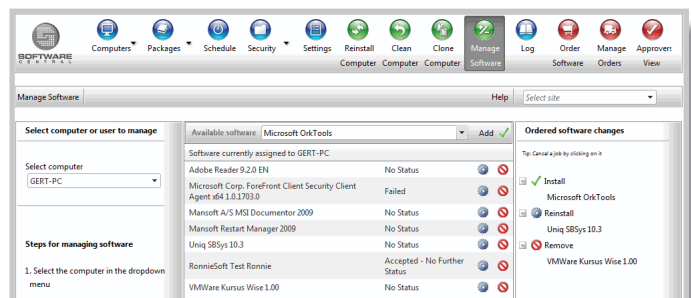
SOFTWARE CENTRAL

Computers Packages Schedule Security Settings Reinstall Computer Clean Computer Clone Computer Manage Software Log Order Software Manage Orders Approvers View

Manage Software

Help

Select site

Select computer or user to manage

Select computer

GERT-PC

Steps for managing software

1. Select the computer in the dropdown menu

Available software Microsoft OrkTools Add

Software currently assigned to GERT-PC

| | |
|---|---|
| Adobe Reader 9.2.0 EN | No Status |
| Microsoft Corp. ForeFront Client Security Client Agent x64 1.0.1703.0 | Failed |
| Mansoft A/S MSI Documentor 2009 | No Status |
| Mansoft Restart Manager 2009 | No Status |
| Uniq SBSys 10.3 | No Status |
| RonnieSoft Test Ronnie | Accepted - No Further Status |
| VMWare Kursus Wise 1.00 | No Status |

Ordered software changes

Tip: Cancel a job by clicking on it

Install

Microsoft OrkTools

Reinstall

Uniq SBSys 10.3

Remove

VMWare Kursus Wise 1.00